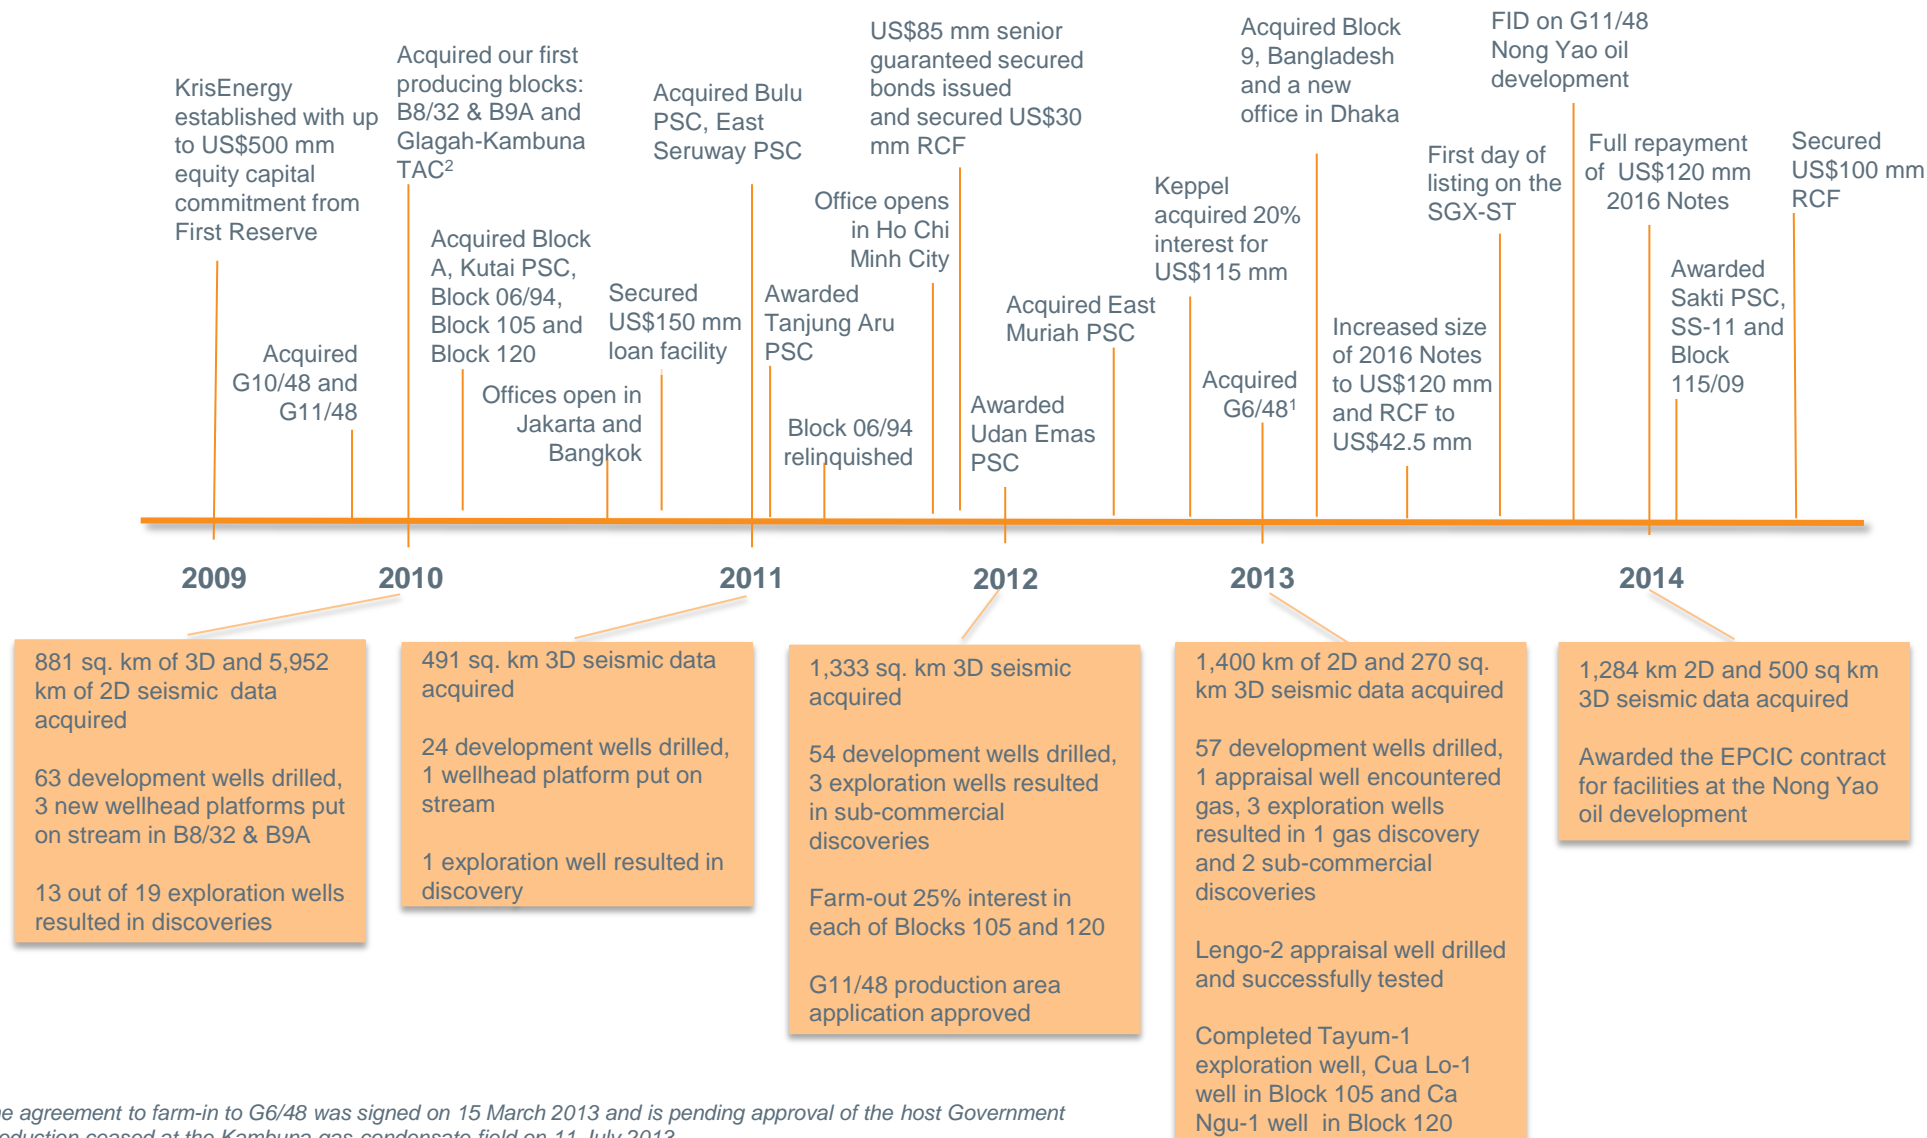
KrisEnergy established with up to US$500 mm equity capital commitment from First Reserve

Acquired G10/48 and G11/48

Acquired our first producing blocks: B8/32 & B9A and Glagah-Kambuna TAC$^2$

Acquired Block A, Kutai PSC, Block 06/94, Block 105 and Block 120

Offices open in Jakarta and Bangkok

Secured US$150 mm loan facility

Acquired Bulu PSC, East Seruway PSC

Awarded Tanjung Aru PSC

Block 06/94 relinquished

Office opens in Ho Chi Minh City

US$85 mm senior guaranteed secured bonds issued and secured US$30 mm RCF

Awarded Udan Emas PSC

Acquired East Muriah PSC

Keppel acquired 20% interest for US$115 mm

Acquired G6/48$^1$

Acquired Block 9, Bangladesh and a new office in Dhaka

Increased size of 2016 Notes to US$120 mm and RCF to US$42.5 mm

First day of listing on the SGX-ST

FID on G11/48 Nong Yao oil development

Full repayment of US$120 mm 2016 Notes

Awarded Sakti PSC, SS-11 and Block 115/09

Secured US$100 mm RCF

2009

2010

2011

2012

2013

2014

881 sq. km of 3D and 5,952 km of 2D seismic data acquired

63 development wells drilled, 3 new wellhead platforms put on stream in B8/32 & B9A

13 out of 19 exploration wells resulted in discoveries

491 sq. km 3D seismic data acquired

24 development wells drilled, 1 wellhead platform put on stream

1 exploration well resulted in discovery

1,333 sq. km 3D seismic acquired

54 development wells drilled, 3 exploration wells resulted in sub-commercial discoveries

Farm-out 25% interest in each of Blocks 105 and 120

G11/48 production area application approved

1,400 km of 2D and 270 sq. km 3D seismic data acquired

57 development wells drilled, 1 appraisal well encountered gas, 3 exploration wells resulted in 1 gas discovery and 2 sub-commercial discoveries

Lengo-2 appraisal well drilled and successfully tested

Completed Tayum-1 exploration well, Cua Lo-1 well in Block 105 and Ca Ngu-1 well in Block 120

1,284 km 2D and 500 sq km 3D seismic data acquired

Awarded the EPCIC contract for facilities at the Nong Yao oil development

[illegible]e agreement to farm-in to G6/48 was signed on 15 March 2013 and is pending approval of the host Government
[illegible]oduction ceased at the Kambuna gas condensate field on 11 July 2013